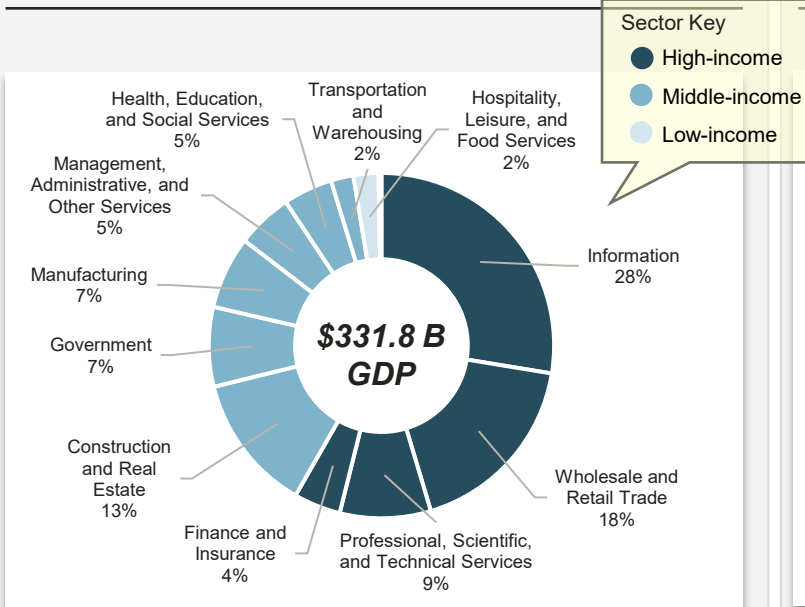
Sector Key
High-income
Middle-income
Low-income

Health, Education, and Social Services 5%

Transportation and Warehousing 2%

Hospitality, Leisure, and Food Services 2%

Management, Administrative, and Other Services 5%

Manufacturing 7%

Government 7%

Construction and Real Estate 13%

Finance and Insurance 4%

Professional, Scientific, and Technical Services 9%

Wholesale and Retail Trade 18%

Information 28%

$331.8 B GDP